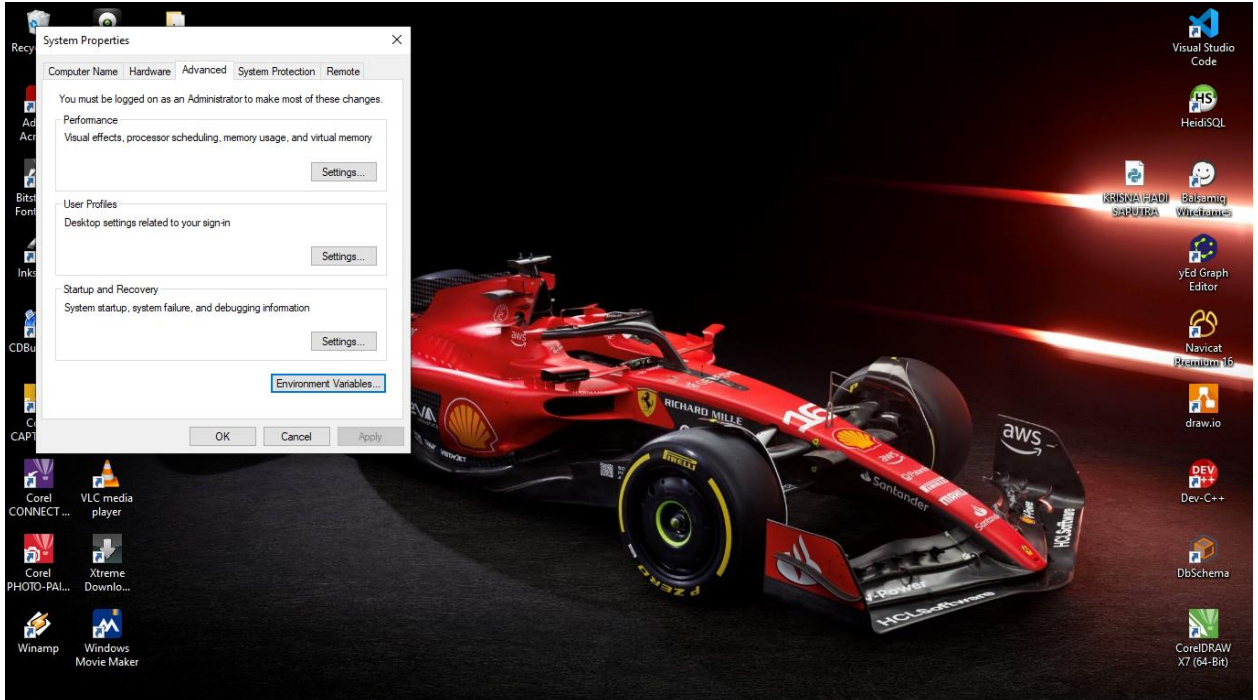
System Properties

Computer Name | Hardware | Advanced | System Protection | Remote

You must be logged on as an Administrator to make most of these changes.

Performance
Visual effects, processor scheduling, memory usage, and virtual memory

Settings...

User Profiles
Desktop settings related to your sign-in

Settings...

Startup and Recovery
System startup, system failure, and debugging information

Settings...

Environment Variables...

OK | Cancel | Apply

Recy

Ad Acr

Bits Font

Inks

CDBu

Co CAPT

Corel CONNECT ...

VLC media player

Corel PHOTO-PAI...

Xtreme Downlo...

Winamp

Windows Movie Maker

Visual Studio Code

HeidiSQL

KRISNA HADI SAPUTRA

Balsamiq Wireframes

yEd Graph Editor

Navicat Premium 16

draw.io

Dev-C++

DbSchema

CorelDRAW X7 (64-Bit)

RICHARD MILLE

16

aws

Santander

PIRELLI

P ZERO

HCLSoftware

Shell

V-Power

EVA